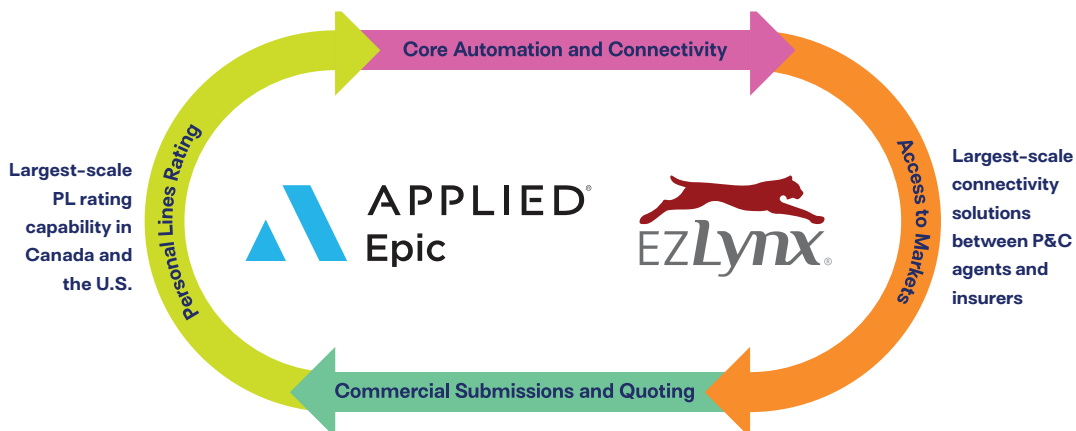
Core Automation and Connectivity

Largest-scale PL rating capability in Canada and the U.S.

Personal Lines Rating

APPLIED® Epic

EZLynx®

Access to Markets

Largest-scale connectivity solutions between P&C agents and insurers

Commercial Submissions and Quoting